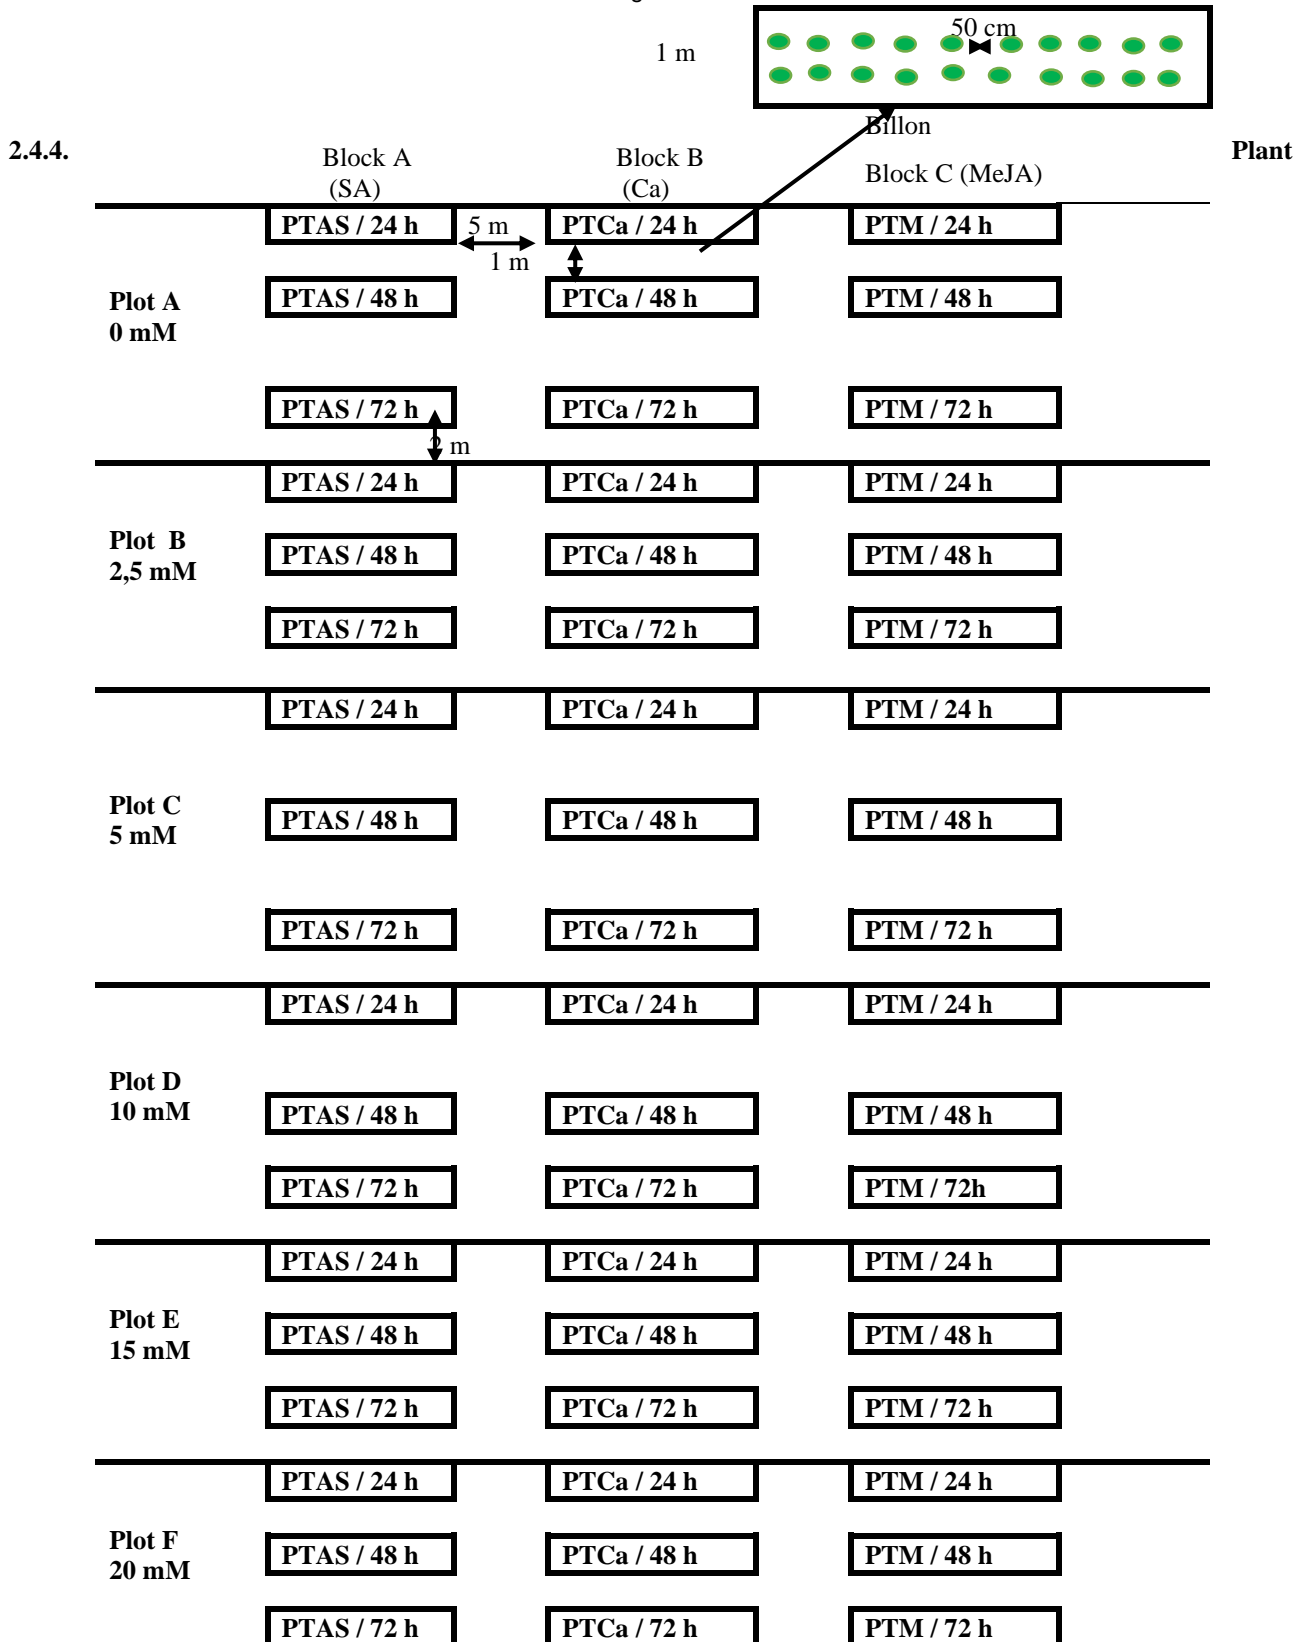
1 m

50 cm

Billon

2.4.4.

Block A
(SA)

Block B
(Ca)

Block C (MeJA)

Plant

PTAS / 24 h
5 m
PTCa / 24 h
PTM / 24 h
1 m

Plot A
0 mM

PTAS / 48 h
PTCa / 48 h
PTM / 48 h

PTAS / 72 h
PTCa / 72 h
PTM / 72 h
2 m

PTAS / 24 h
PTCa / 24 h
PTM / 24 h

Plot B
2,5 mM

PTAS / 48 h
PTCa / 48 h
PTM / 48 h

PTAS / 72 h
PTCa / 72 h
PTM / 72 h

PTAS / 24 h
PTCa / 24 h
PTM / 24 h

Plot C
5 mM

PTAS / 48 h
PTCa / 48 h
PTM / 48 h

PTAS / 72 h
PTCa / 72 h
PTM / 72 h

PTAS / 24 h
PTCa / 24 h
PTM / 24 h

Plot D
10 mM

PTAS / 48 h
PTCa / 48 h
PTM / 48 h

PTAS / 72 h
PTCa / 72 h
PTM / 72h

PTAS / 24 h
PTCa / 24 h
PTM / 24 h

Plot E
15 mM

PTAS / 48 h
PTCa / 48 h
PTM / 48 h

PTAS / 72 h
PTCa / 72 h
PTM / 72 h

PTAS / 24 h
PTCa / 24 h
PTM / 24 h

Plot F
20 mM

PTAS / 48 h
PTCa / 48 h
PTM / 48 h

PTAS / 72 h
PTCa / 72 h
PTM / 72 h